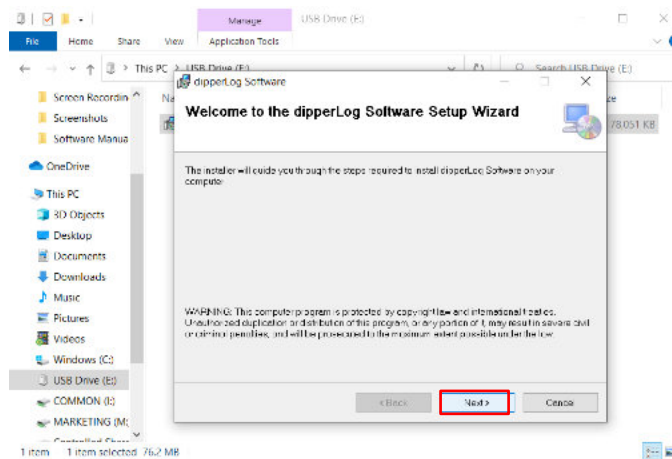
Manage
USB Drive (E:)
File
Home
Share
View
Application Tools
This PC > USB Drive (E:)
Search USB Drive (E:)
Screen Recordin
Screenshots
Software Manua
OneDrive
This PC
3D Objects
Desktop
Documents
Downloads
Music
Pictures
Videos
Windows (C:)
USB Drive (E:)
COMMON (I:)
MARKETING (M:)
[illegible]
1 item 1 item selected 76.2 MB
Na
ze
78,051 KB
dipperLog Software
Welcome to the dipperLog Software Setup Wizard

The installer will guide you through the steps required to install dipperLog Software on your computer.

WARNING: This computer program is protected by copyright law and international treaties. Unauthorized duplication or distribution of this program, or any portion of it, may result in severe civil or criminal penalties, and will be prosecuted to the maximum extent possible under the law.

< Back
Next >
Cancel